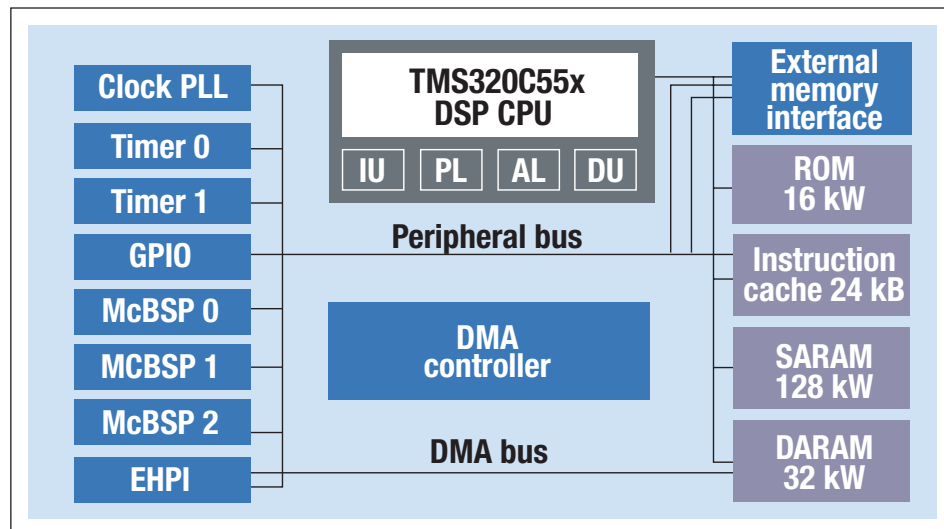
Clock PLL

Timer 0

Timer 1

GPIO

McBSP 0

MCBSP 1

McBSP 2

EHPI

TMS320C55x DSP CPU

IU

PL

AL

DU

Peripheral bus

DMA controller

DMA bus

External memory interface

ROM 16 kW

Instruction cache 24 kB

SARAM 128 kW

DARAM 32 kW